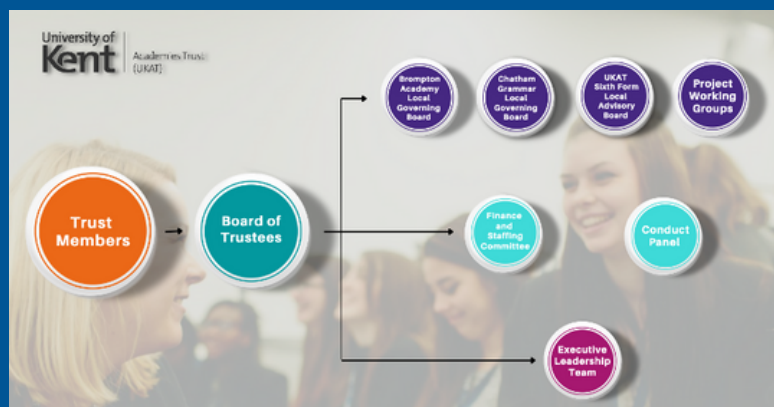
University of Kent | Academies Trust (UKAT)

Trust Members

Board of Trustees

Brompton Academy Local Governing Board

Chatham Grammar Local Governing Board

UKAT Sixth Form Local Advisory Board

Project Working Groups

Finance and Staffing Committee

Conduct Panel

Executive Leadership Team